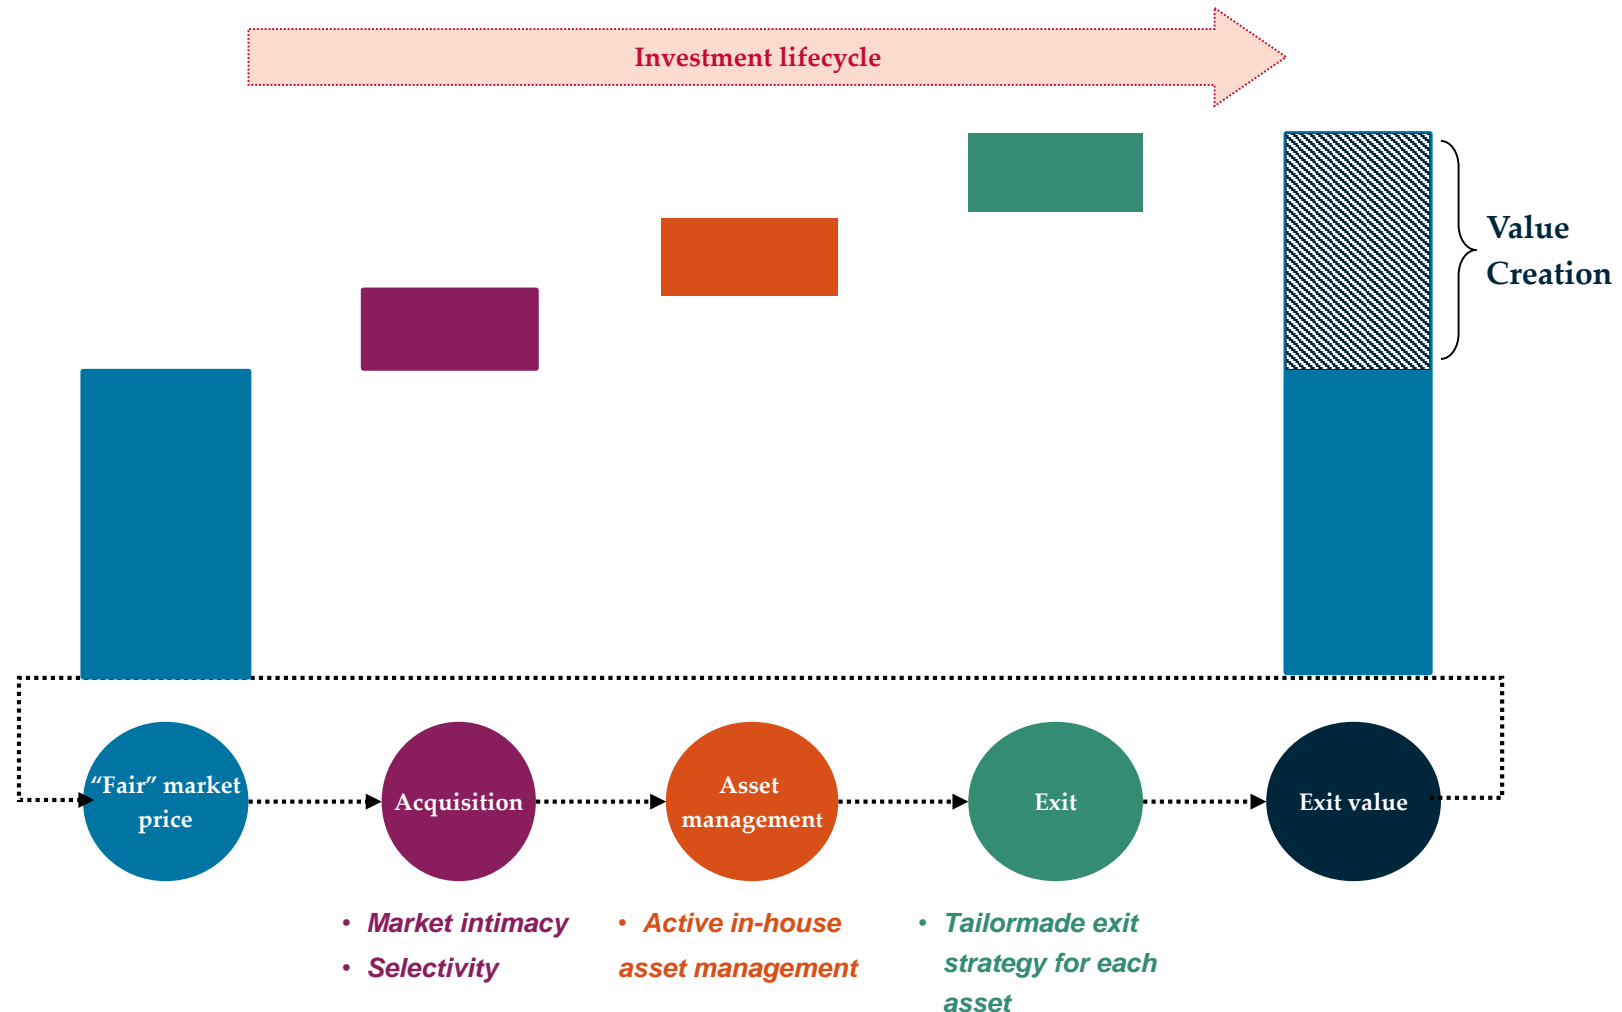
Investment lifecycle

Value Creation

“Fair” market price

Acquisition

Asset management

Exit

Exit value

• Market intimacy
• Selectivity

• Active in-house asset management

• Tailormade exit strategy for each asset